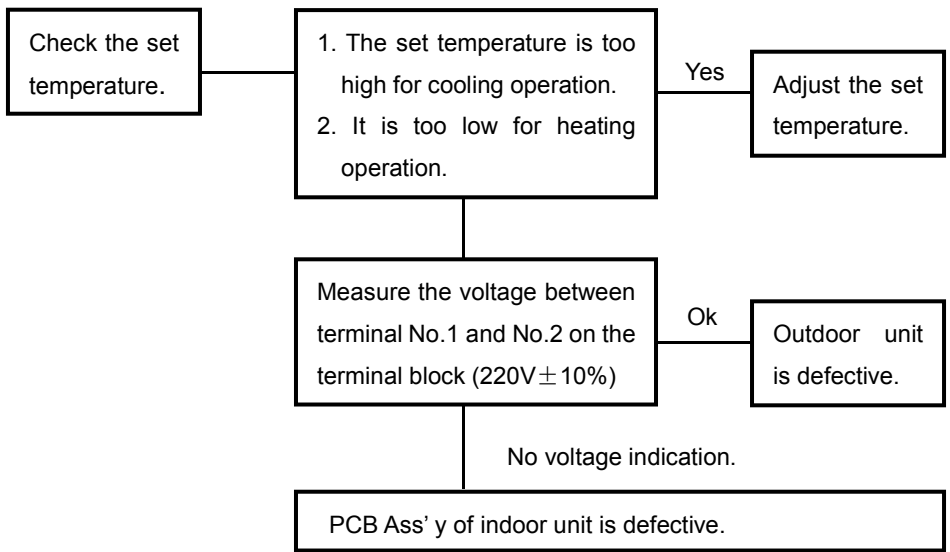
Check the set temperature.

1. The set temperature is too high for cooling operation.
2. It is too low for heating operation.

Yes

Adjust the set temperature.

Measure the voltage between terminal No.1 and No.2 on the terminal block (220V$\pm$10%)

Ok

Outdoor unit is defective.

No voltage indication.

PCB Ass' y of indoor unit is defective.